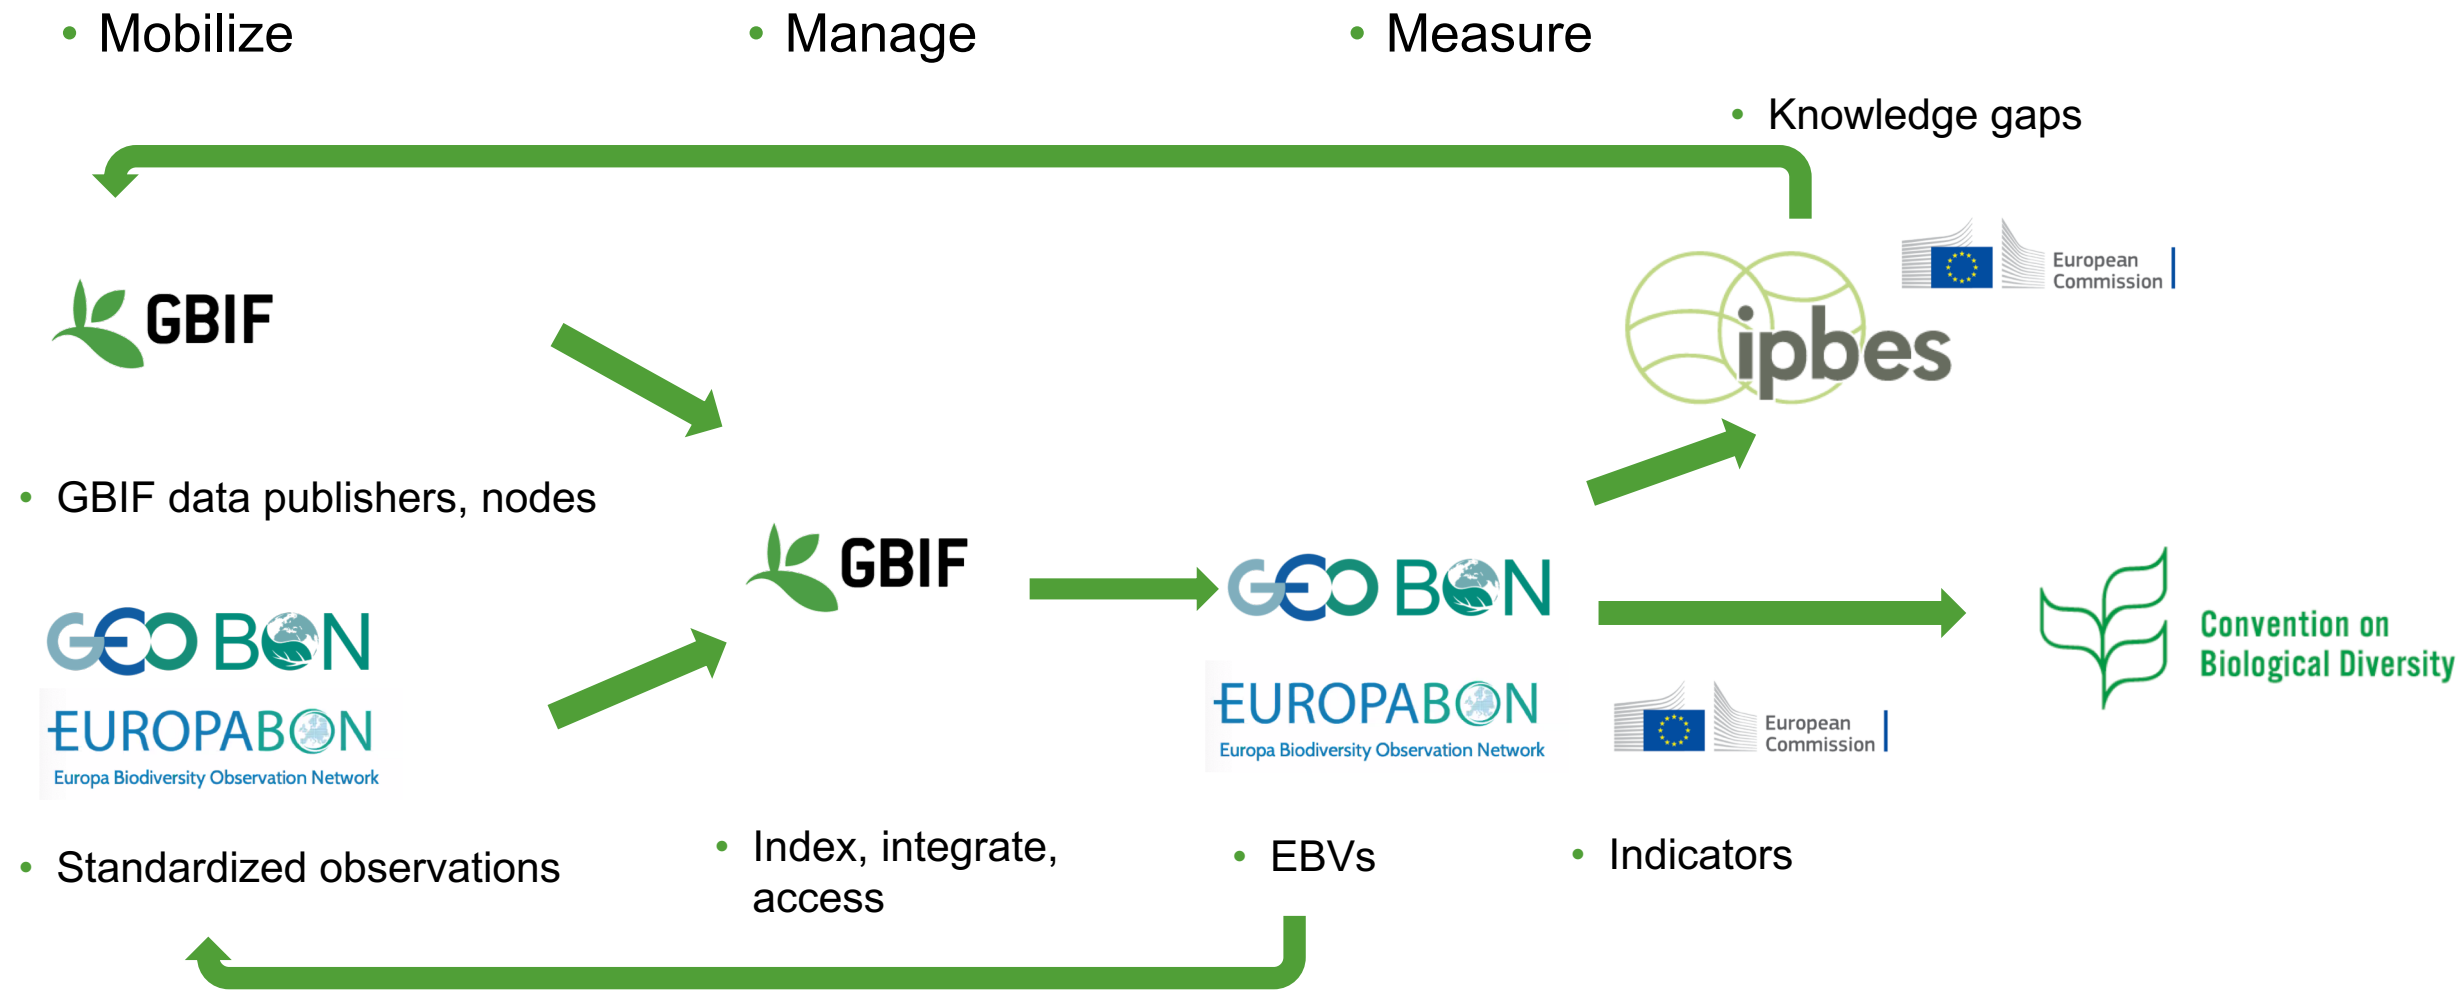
• Mobilize

• Manage

• Measure

• Knowledge gaps

GBIF

European Commission

ipbes

• GBIF data publishers, nodes

GBIF

GEO BON

GEO BON

EUROPABON
Europa Biodiversity Observation Network

EUROPABON
Europa Biodiversity Observation Network

European Commission

Convention on Biological Diversity

• Standardized observations

• Index, integrate, access

• EBVs

• Indicators